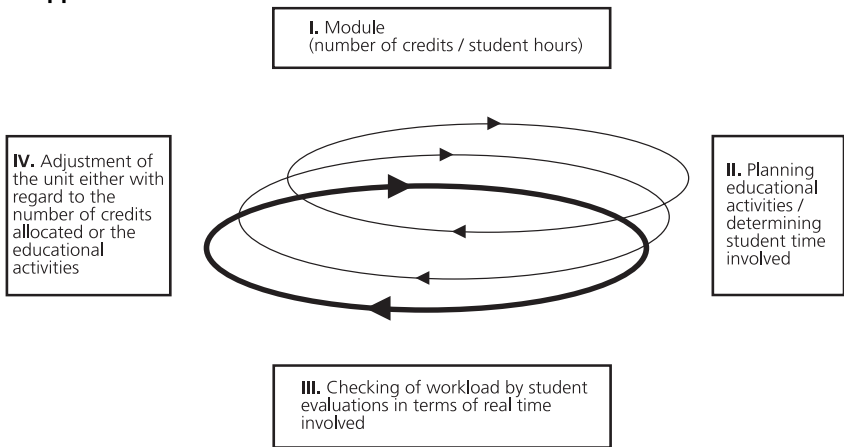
I. Module (number of credits / student hours)

IV. Adjustment of the unit either with regard to the number of credits allocated or the educational activities

II. Planning educational activities / determining student time involved

III. Checking of workload by student evaluations in terms of real time involved